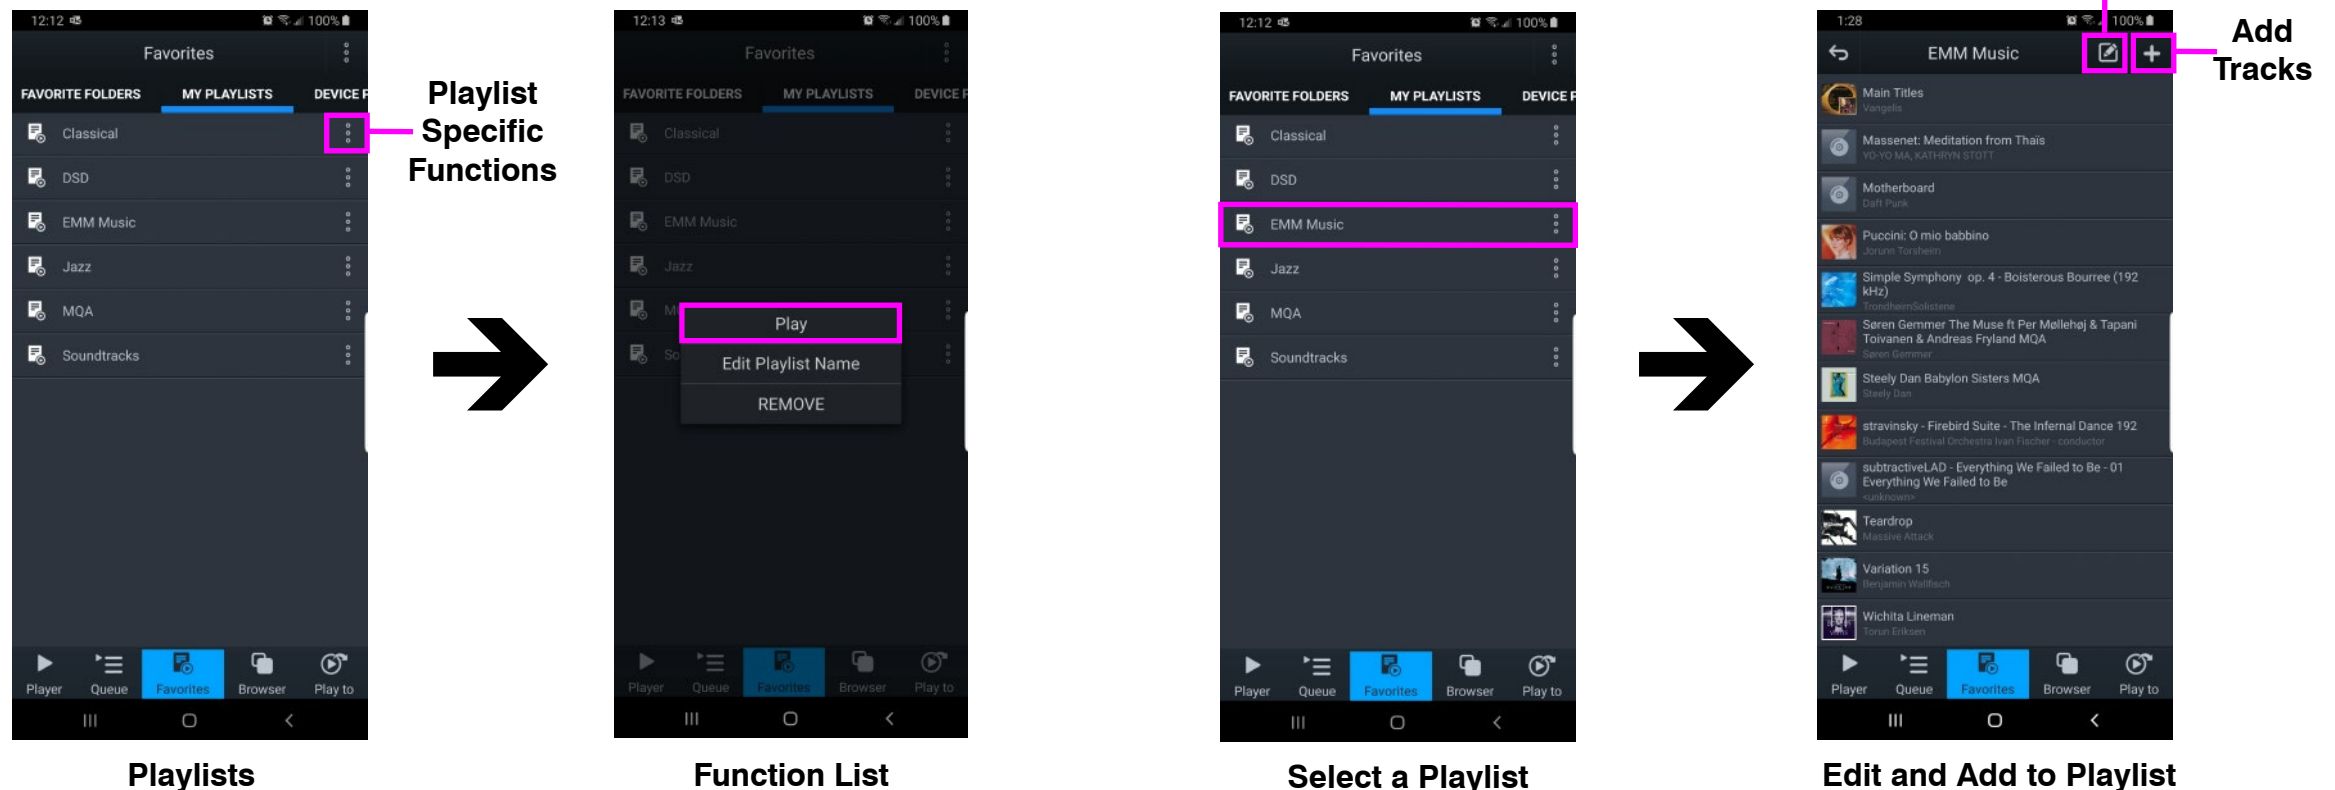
12:12 100%

Favorites

FAVORITE FOLDERS MY PLAYLISTS DEVICE F

Classical

DSD

EMM Music

Jazz

MQA

Soundtracks

Player Queue Favorites Browser Play to

Playlists

Playlist Specific Functions

12:13 100%

Favorites

FAVORITE FOLDERS MY PLAYLISTS DEVICE F

Classical

DSD

EMM Music

Jazz

M

So

Play

Edit Playlist Name

REMOVE

Player Queue Favorites Browser Play to

Function List

12:12 100%

Favorites

FAVORITE FOLDERS MY PLAYLISTS DEVICE F

Classical

DSD

EMM Music

Jazz

MQA

Soundtracks

Player Queue Favorites Browser Play to

Select a Playlist

1:28 100%

EMM Music

Add Tracks

Main Titles
Vangelis

Massenet: Meditation from Thaïs
YO-YO MA, KATHRYN STOTT

Motherboard
Daft Punk

Puccini: O mio babbino
Jorunn Torsheim

Simple Symphony op. 4 - Boisterous Bourree (192 kHz)
TrondheimSolistene

Søren Gemmer The Muse ft Per Møllehøj & Tapani Toivanen & Andreas Fryland MQA
Søren Gemmer

Steely Dan Babylon Sisters MQA
Steely Dan

stravinsky - Firebird Suite - The Infernal Dance 192
Budapest Festival Orchestra Ivan Fischer - conductor

subtractiveLAD - Everything We Failed to Be - 01 Everything We Failed to Be
<unknown>

Teardrop
Massive Attack

Variation 15
Benjamin Wallfisch

Wichita Lineman
Torun Eriksen

Player Queue Favorites Browser Play to

Edit and Add to Playlist